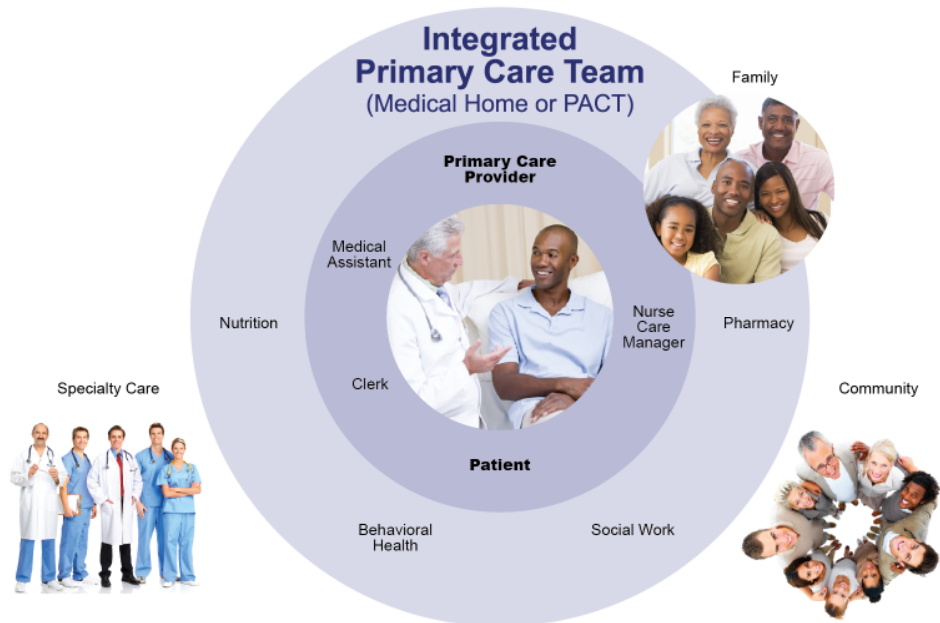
Integrated Primary Care Team
(Medical Home or PACT)

Family

Primary Care Provider

Medical Assistant

Nutrition

Nurse Care Manager

Pharmacy

Specialty Care

Clerk

Community

Patient

Behavioral Health

Social Work